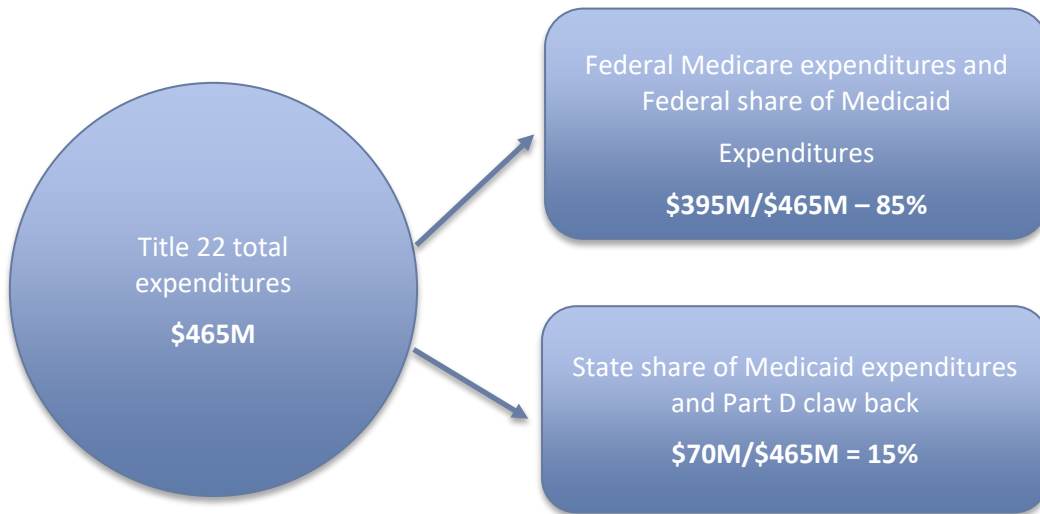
Title 22 total expenditures

**$465M**

Federal Medicare expenditures and Federal share of Medicaid

Expenditures

**$395M/$465M – 85%**

State share of Medicaid expenditures and Part D claw back

**$70M/$465M = 15%**